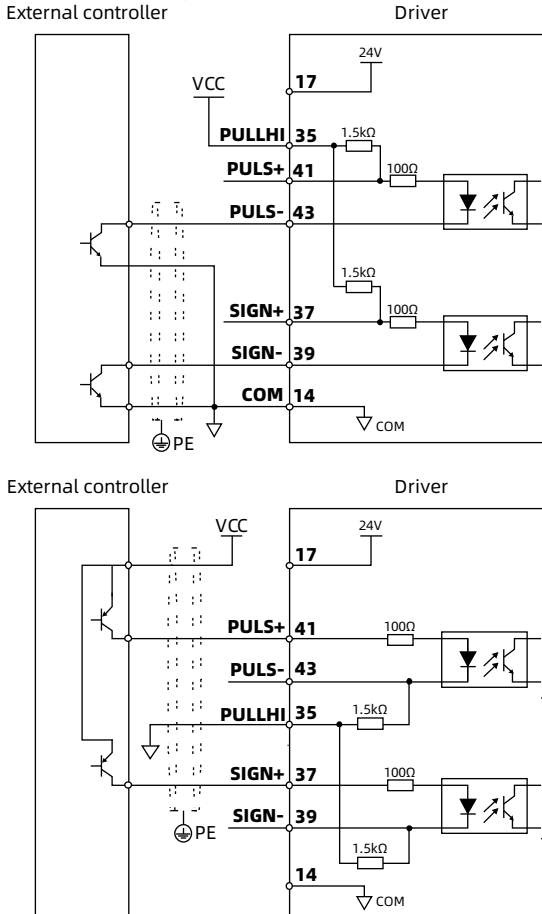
External controller

Driver

24V

VCC

17

PULLHI 35

1.5kΩ

PULS+ 41

100Ω

PULS- 43

1.5kΩ

SIGN+ 37

100Ω

SIGN- 39

COM 14

COM

PE

External controller

Driver

VCC

24V

17

PULS+ 41

100Ω

PULS- 43

PULLHI 35

1.5kΩ

SIGN+ 37

100Ω

SIGN- 39

PE

1.5kΩ

14

COM